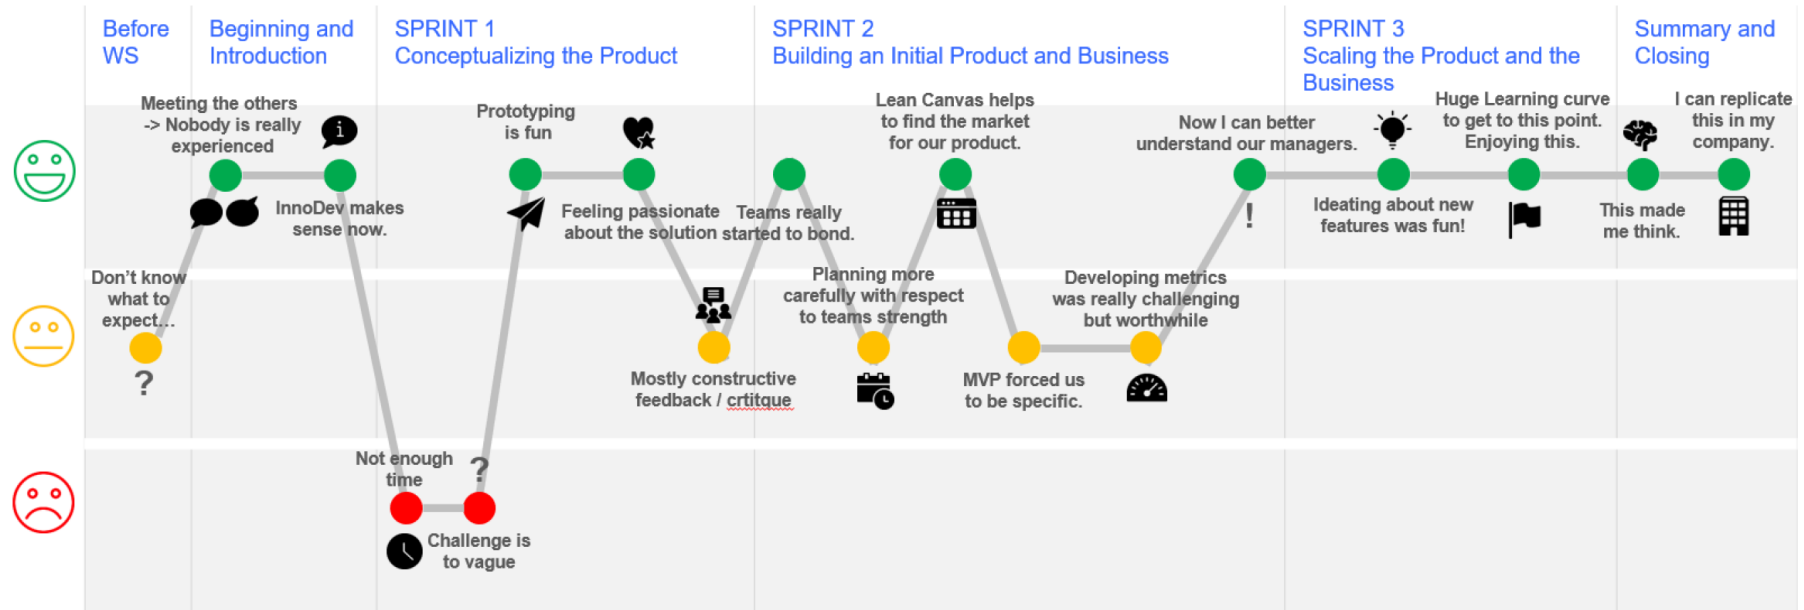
Before WS

Beginning and Introduction

SPRINT 1
Conceptualizing the Product

SPRINT 2
Building an Initial Product and Business

SPRINT 3
Scaling the Product and the Business

Summary and Closing

Meeting the others -> Nobody is really experienced

Don't know what to expect...

?

InnoDev makes sense now.

Not enough time

?

Challenge is to vague

Prototyping is fun

Feeling passionate about the solution

Teams really started to bond.

Mostly constructive feedback / crtitque

Planning more carefully with respect to teams strength

Lean Canvas helps to find the market for our product.

MVP forced us to be specific.

Developing metrics was really challenging but worthwhile

Now I can better understand our managers.

!

Ideating about new features was fun!

Huge Learning curve to get to this point. Enjoying this.

This made me think.

I can replicate this in my company.